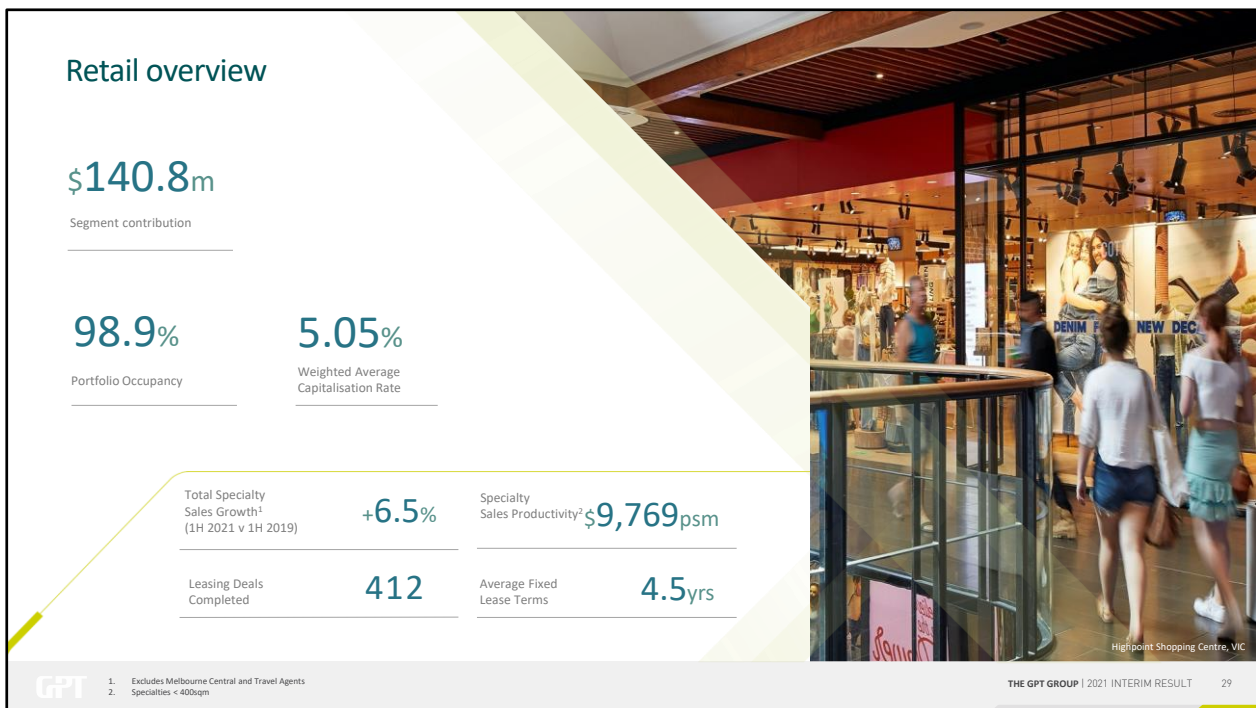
Retail overview

\$140.8m

Segment contribution

98.9%

Portfolio Occupancy

5.05%

Weighted Average Capitalisation Rate

Total Specialty Sales Growth$^1$ (1H 2021 v 1H 2019)

+6.5%

Specialty Sales Productivity$^2$

\$9,769psm

Leasing Deals Completed

412

Average Fixed Lease Terms

4.5yrs

DENIM NEW DEC

Highpoint Shopping Centre, VIC

GPT

1. Excludes Melbourne Central and Travel Agents
2. Specialties < 400sqm

THE GPT GROUP | 2021 INTERIM RESULT 29